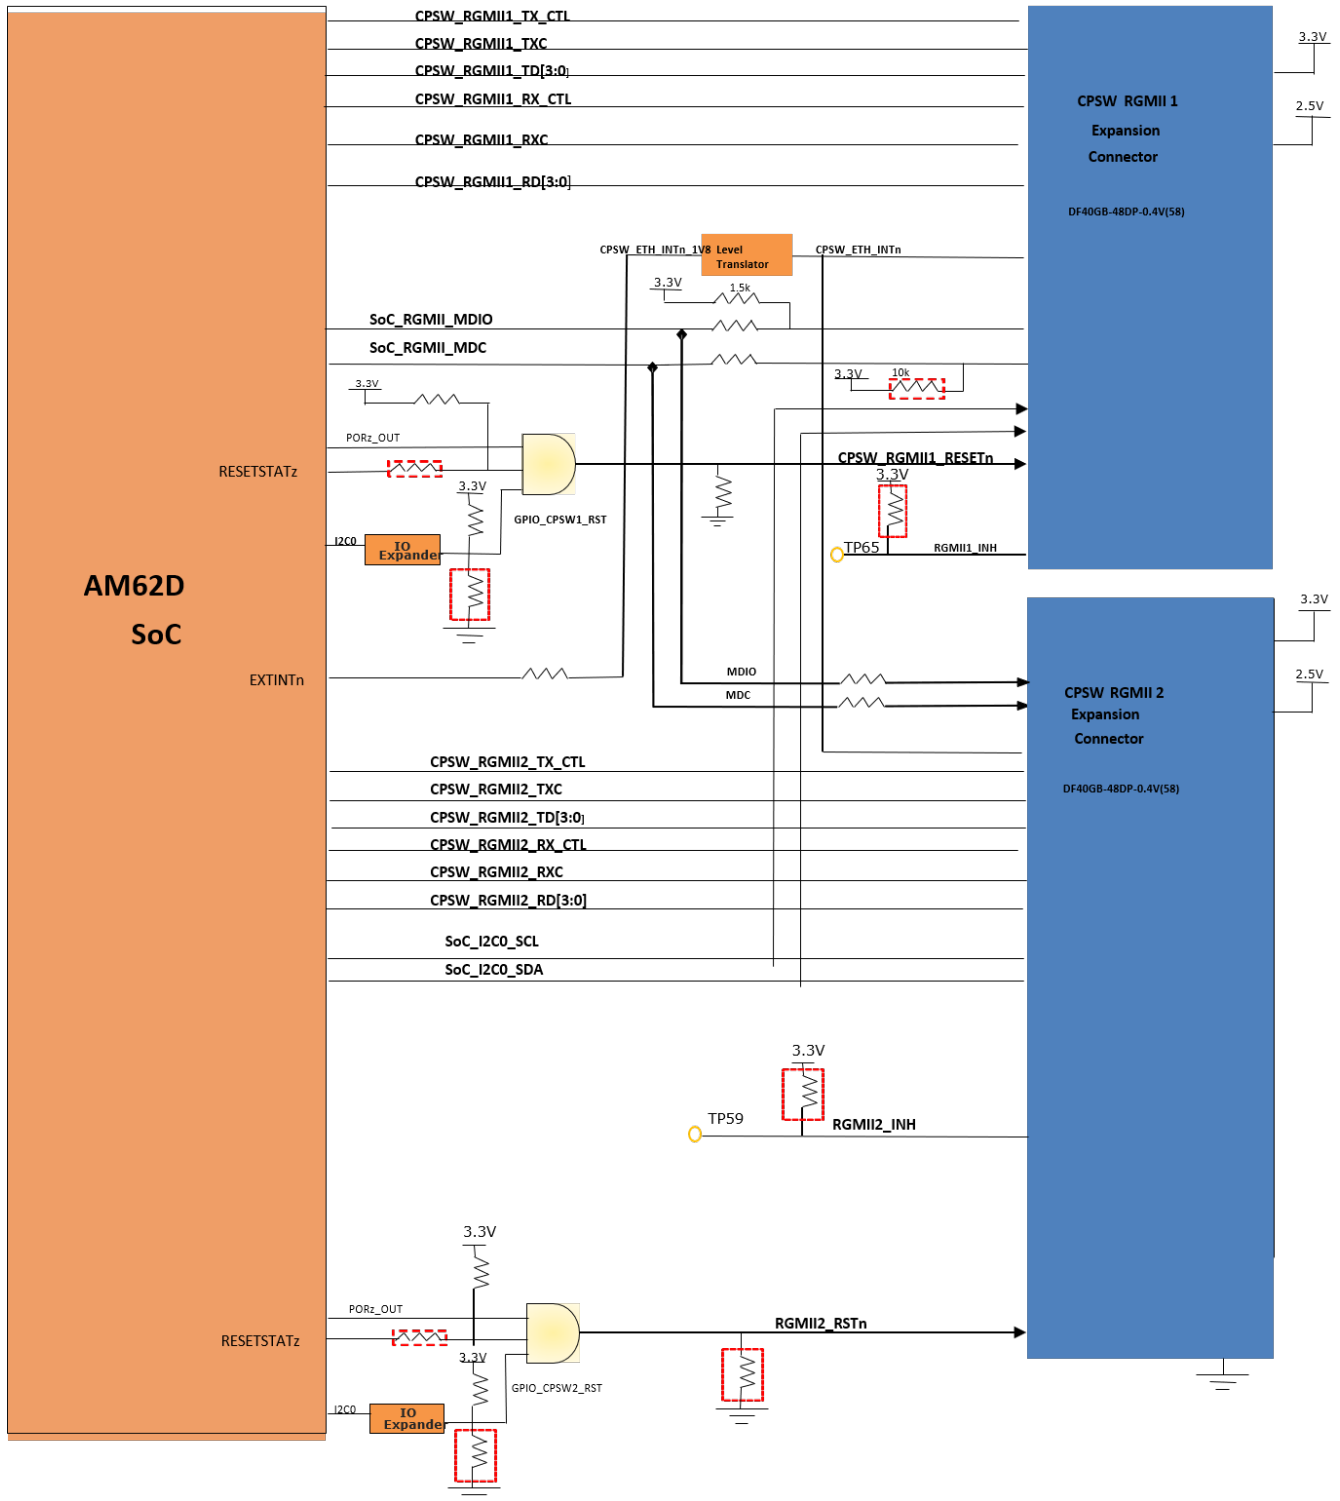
CPSW_RGMII1_TX_CTL
CPSW_RGMII1_TXC
CPSW_RGMII1_TD[3:0]
CPSW_RGMII1_RX_CTL
CPSW_RGMII1_RXC
CPSW_RGMII1_RD[3:0]

3.3V
2.5V

CPSW RGMII 1
Expansion
Connector
DF40GB-48DP-0.4V(58)

CPSW_ETH_INTn_1V8
Level Translator
CPSW_ETH_INTn
3.3V
1.5k
SoC_RGMII_MDIO
SoC_RGMII_MDC
3.3V
10k
3.3V
PORz_OUT
RESETSTATz
CPSW_RGMII1_RESETn
3.3V
3.3V
GPIO_CPSW1_RST
I2C0
IO Expander
TP65
RGMII1_INH

AM62D
SoC

3.3V
2.5V
EXTINTn
MDIO
MDC
CPSW RGMII 2
Expansion
Connector
DF40GB-48DP-0.4V(58)

CPSW_RGMII2_TX_CTL
CPSW_RGMII2_TXC
CPSW_RGMII2_TD[3:0]
CPSW_RGMII2_RX_CTL
CPSW_RGMII2_RXC
CPSW_RGMII2_RD[3:0]
SoC_I2C0_SCL
SoC_I2C0_SDA

3.3V
TP59
RGMII2_INH

3.3V
PORz_OUT
RESETSTATz
RGMII2_RSTn
3.3V
GPIO_CPSW2_RST
I2C0
IO Expander